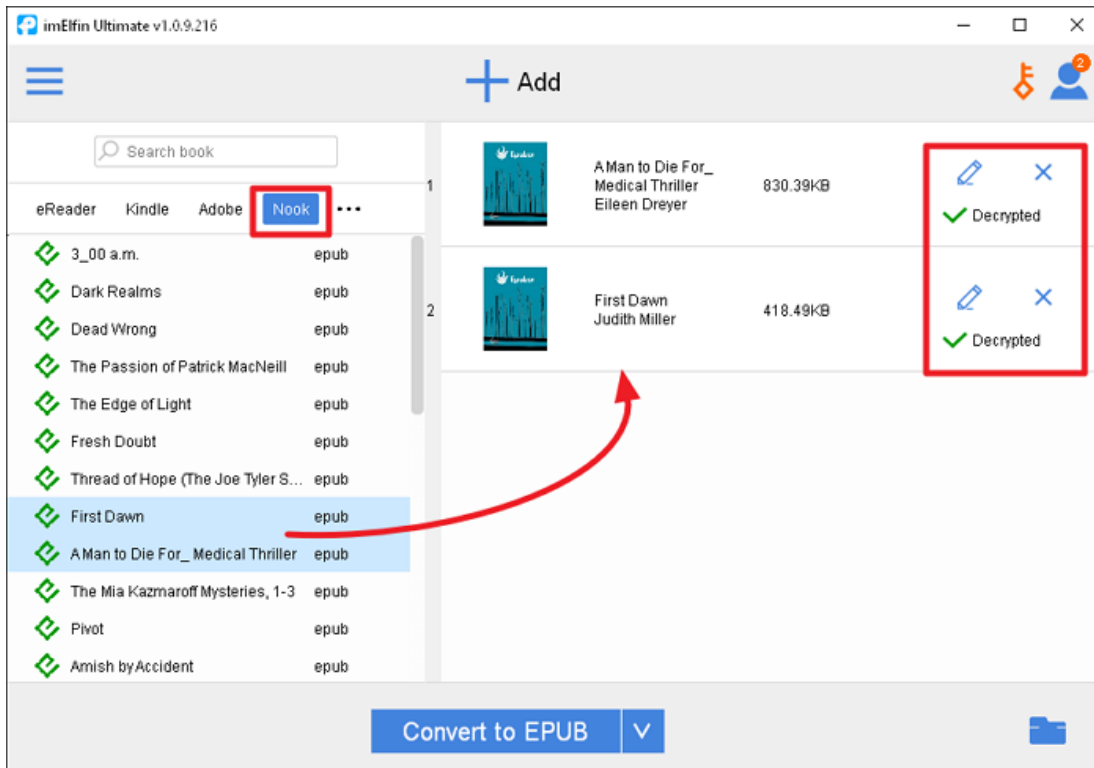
imElfin Ultimate v1.0.9.216

Add

2

Search book

eReader Kindle Adobe Nook ...

3_00 a.m. epub
Dark Realms epub
Dead Wrong epub
The Passion of Patrick MacNeill epub
The Edge of Light epub
Fresh Doubt epub
Thread of Hope (The Joe Tyler S... epub
First Dawn epub
A Man to Die For_ Medical Thriller epub
The Mia Kazmaroff Mysteries, 1-3 epub
Pivot epub
Amish by Accident epub

1 A Man to Die For_ Medical Thriller Eileen Dreyer 830.39KB Decrypted

2 First Dawn Judith Miller 418.49KB Decrypted

Convert to EPUB